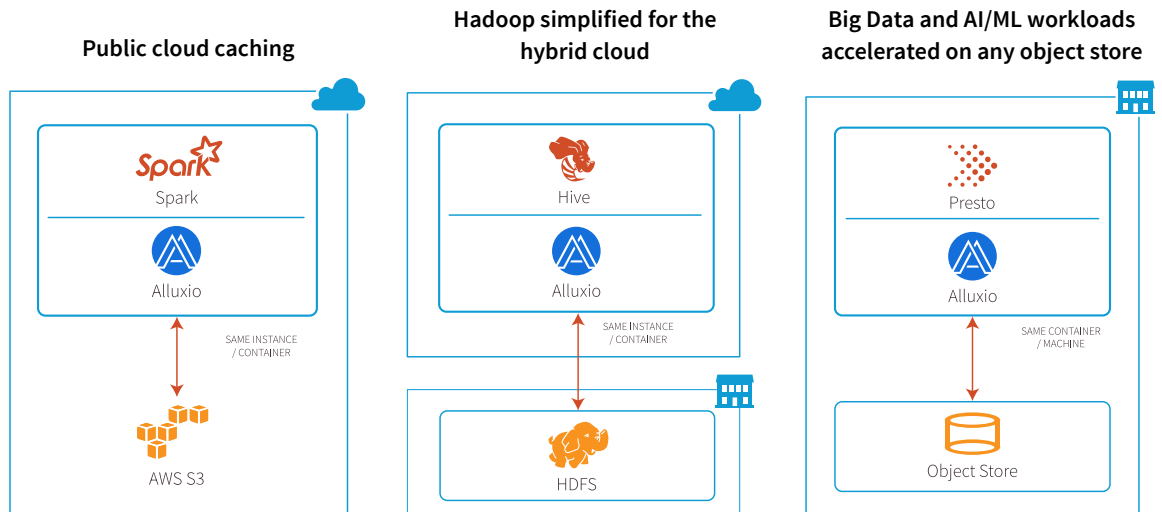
Public cloud caching

Spark
Spark

Alluxio

SAME INSTANCE / CONTAINER

AWS S3

Hadoop simplified for the hybrid cloud

Hive

Alluxio

SAME INSTANCE / CONTAINER

HDFS

Big Data and AI/ML workloads accelerated on any object store

Presto

Alluxio

SAME CONTAINER / MACHINE

Object Store